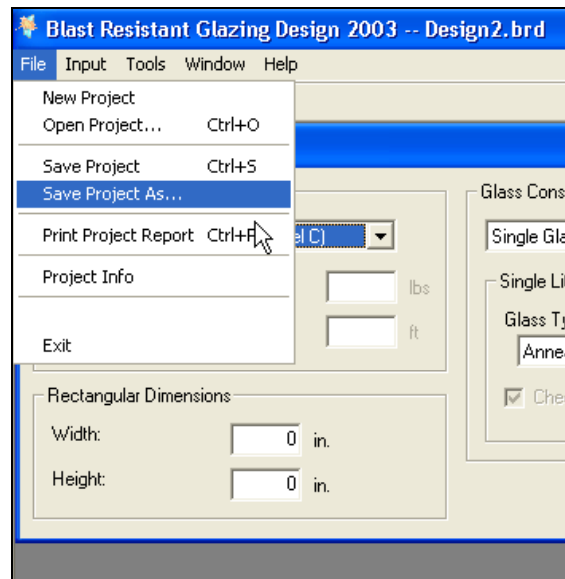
Blast Resistant Glazing Design 2003 -- Design2.brd

File Input Tools Window Help

New Project
Open Project... Ctrl+O
Save Project Ctrl+S
Save Project As...
Print Project Report Ctrl+P
Project Info
Exit

el C)

lbs

ft

Glass Cons

Single Gla

Single Li

Glass Ty

Anne

Che

Rectangular Dimensions

Width: 0 in.

Height: 0 in.